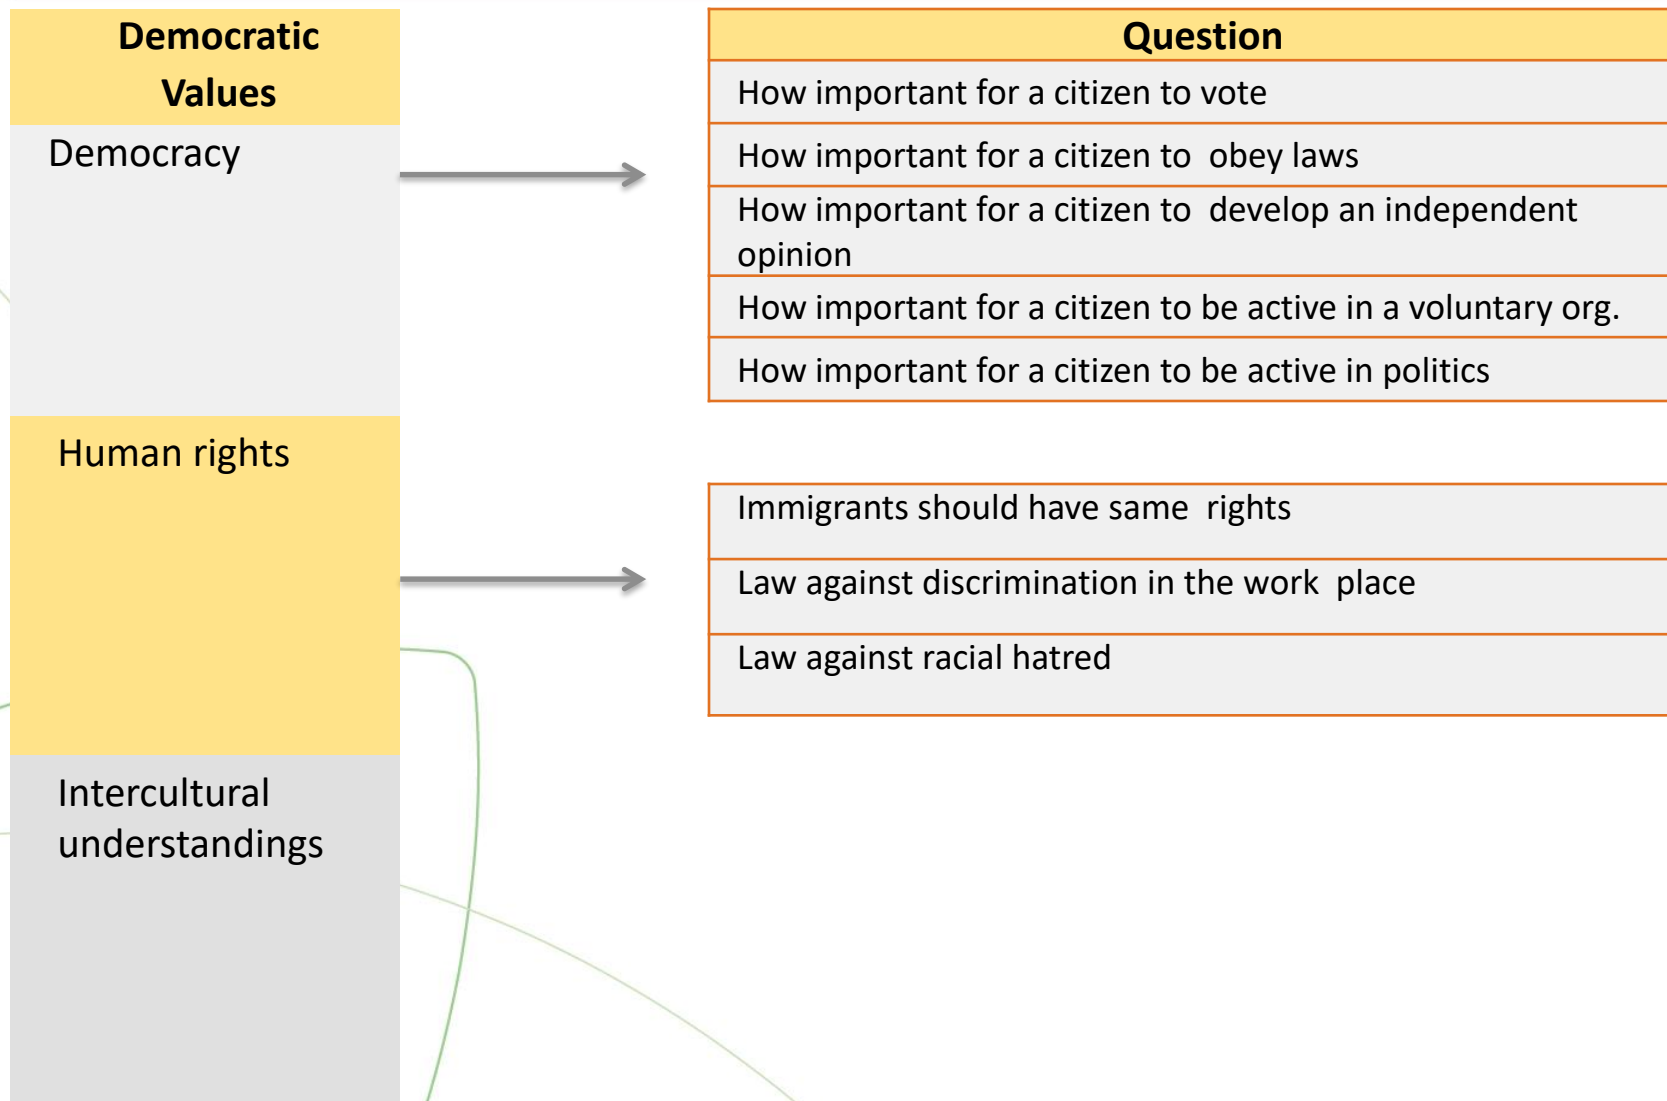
| Democratic Values |
|---|
| Democracy |
| Human rights |
| Intercultural understandings |

| Question |
|---|
| How important for a citizen to vote |
| How important for a citizen to obey laws |
| How important for a citizen to develop an independent opinion |
| How important for a citizen to be active in a voluntary org. |
| How important for a citizen to be active in politics |

| Immigrants should have same rights |
|---|
| Law against discrimination in the work place |
| Law against racial hatred |